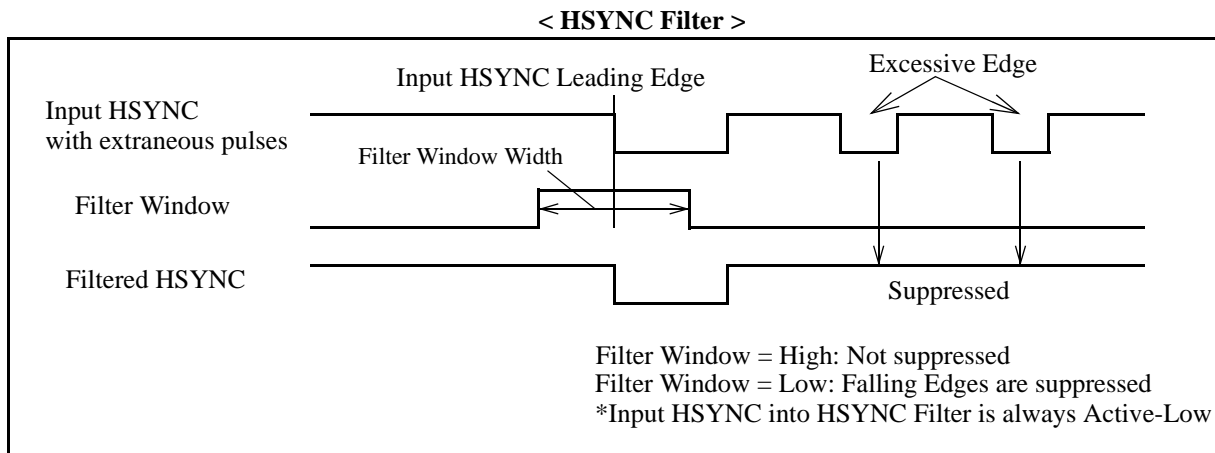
< HSYNC Filter >

Input HSYNC Leading Edge

Excessive Edge

Input HSYNC with extraneous pulses

Filter Window Width

Filter Window

Filtered HSYNC

Suppressed

Filter Window = High: Not suppressed
Filter Window = Low: Falling Edges are suppressed
*Input HSYNC into HSYNC Filter is always Active-Low